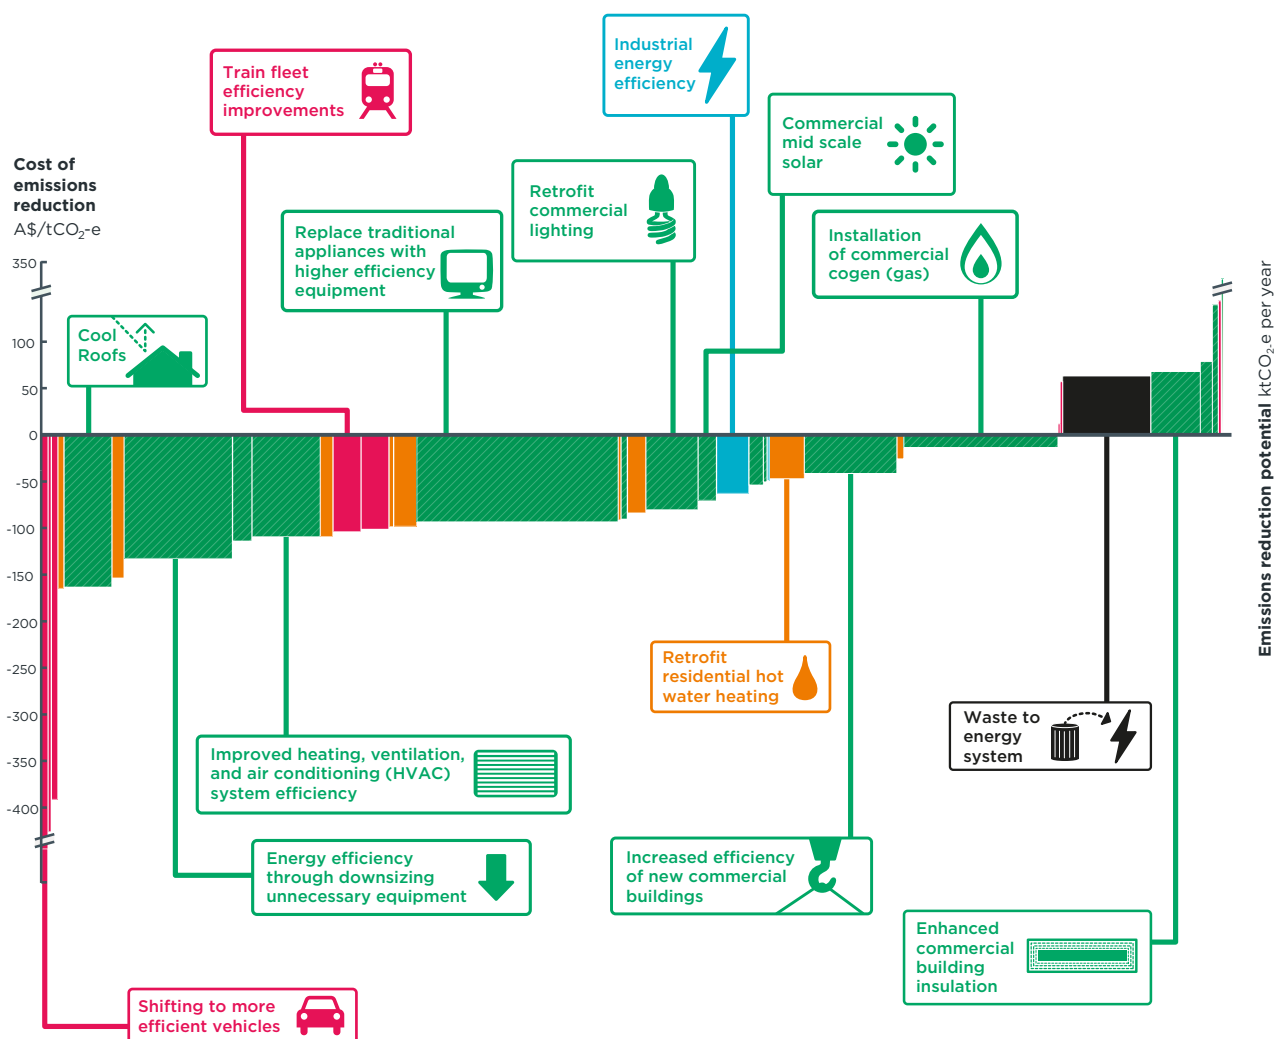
Industrial energy efficiency

Train fleet efficiency improvements

Commercial mid scale solar

Cost of emissions reduction
A$/tCO$_2$-e

Retrofit commercial lighting

Replace traditional appliances with higher efficiency equipment

Installation of commercial cogen (gas)

350
100
50
0
-50
-100
-150
-200
-250
-300
-350
-400

Cool Roofs

Emissions reduction potential ktCO$_2$-e per year

Retrofit residential hot water heating

Waste to energy system

Improved heating, ventilation, and air conditioning (HVAC) system efficiency

Energy efficiency through downsizing unnecessary equipment

Increased efficiency of new commercial buildings

Enhanced commercial building insulation

Shifting to more efficient vehicles